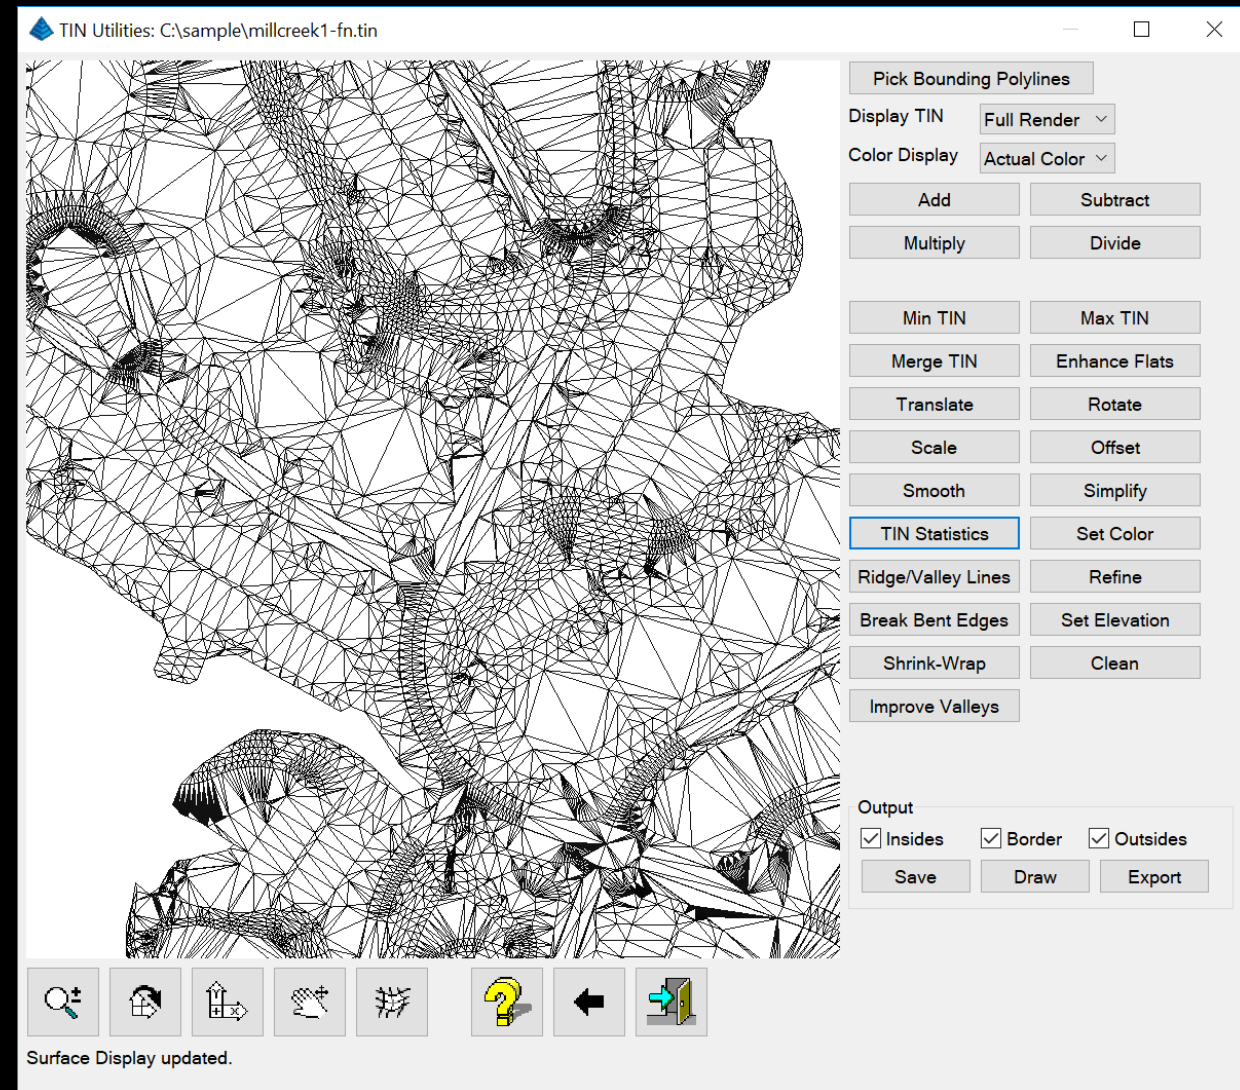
TIN Utilities: C:\sample\millcreek1-fn.tin

Pick Bounding Polylines

Display TIN Full Render

Color Display Actual Color

Add
Subtract
Multiply
Divide

Min TIN
Max TIN
Merge TIN
Enhance Flats
Translate
Rotate
Scale
Offset
Smooth
Simplify
TIN Statistics
Set Color
Ridge/Valley Lines
Refine
Break Bent Edges
Set Elevation
Shrink-Wrap
Clean
Improve Valleys

Output
Insides
Border
Outsides
Save
Draw
Export

Surface Display updated.